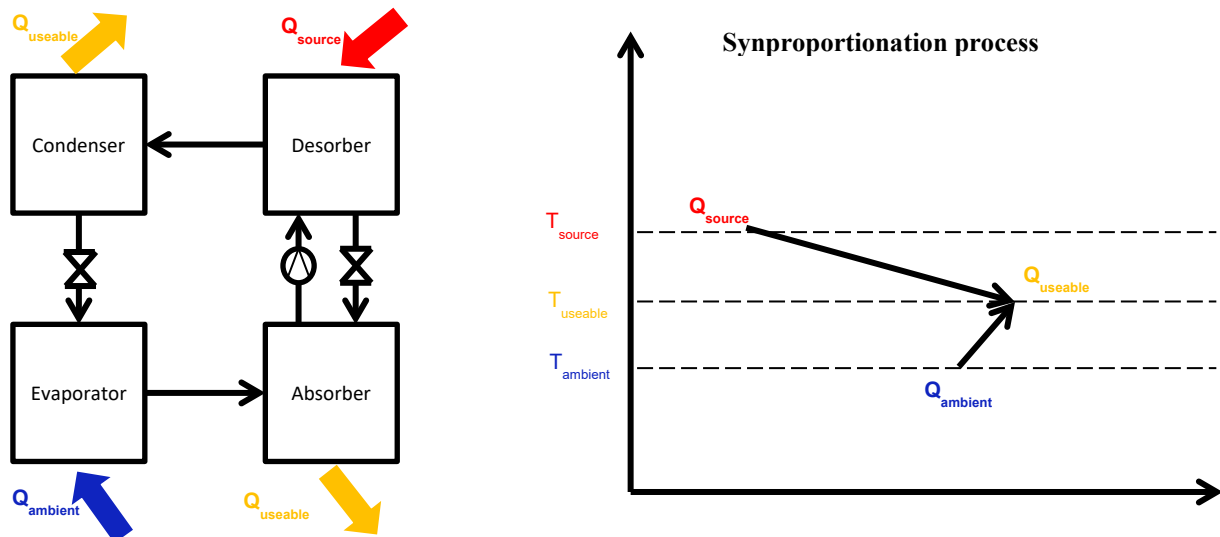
$Q_{useable}$

$Q_{source}$

Condenser

Desorber

Evaporator

Absorber

$Q_{ambient}$

$Q_{useable}$

Synproportionation process

$T_{source}$

$Q_{source}$

$T_{useable}$

$Q_{useable}$

$T_{ambient}$

$Q_{ambient}$